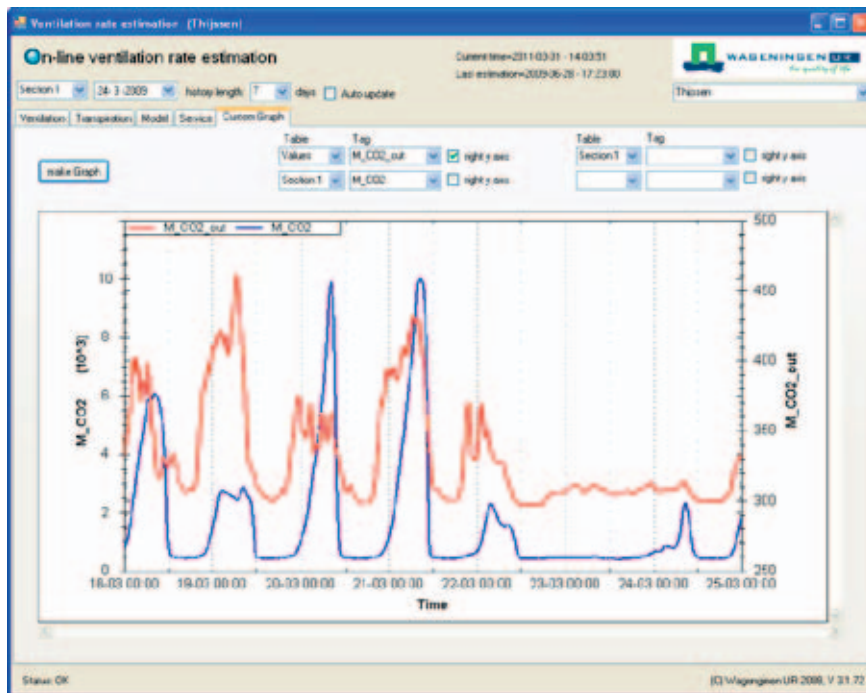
Ventilation rate estimation (Thijssen)

On-line ventilation rate estimation

Current time=2011-03-31 - 14:03:51
Last estimation=2009-06-28 - 17:23:00

WAGENINGEN UR
for quality of life

Section I
24-3-2009
history length 7 days
Auto update

Thijssen

Ventilation Transpiration Model Service Custom Graph

Table Tag
Values M_CO2_out right y axis
Section 1 M_CO2 right y axis

Table Tag
Section 1 right y axis
right y axis

make Graph

M_CO2_out M_CO2

M_CO2 [10^3]

10
8
6
4
2
0

500
450
400
350
300
250

M_CO2_out

18-03 00:00 19-03 00:00 20-03 00:00 21-03 00:00 22-03 00:00 23-03 00:00 24-03 00:00 25-03 00:00

Time

Status: OK

(C) Wageningen UR 2009, V 31.72